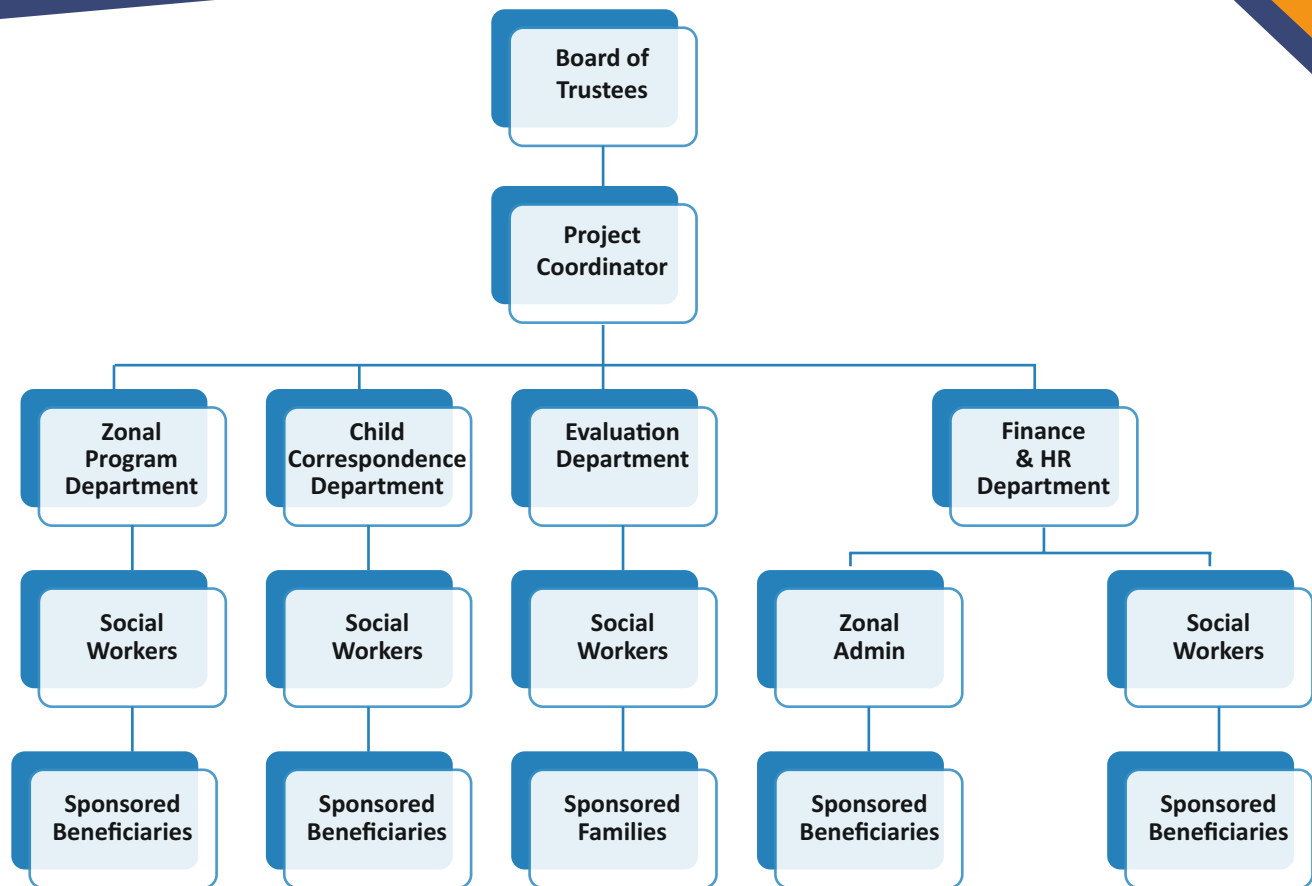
Board of Trustees

Project Coordinator

Zonal Program Department

Child Correspondence Department

Evaluation Department

Finance & HR Department

Social Workers

Social Workers

Social Workers

Zonal Admin

Social Workers

Sponsored Beneficiaries

Sponsored Beneficiaries

Sponsored Families

Sponsored Beneficiaries

Sponsored Beneficiaries